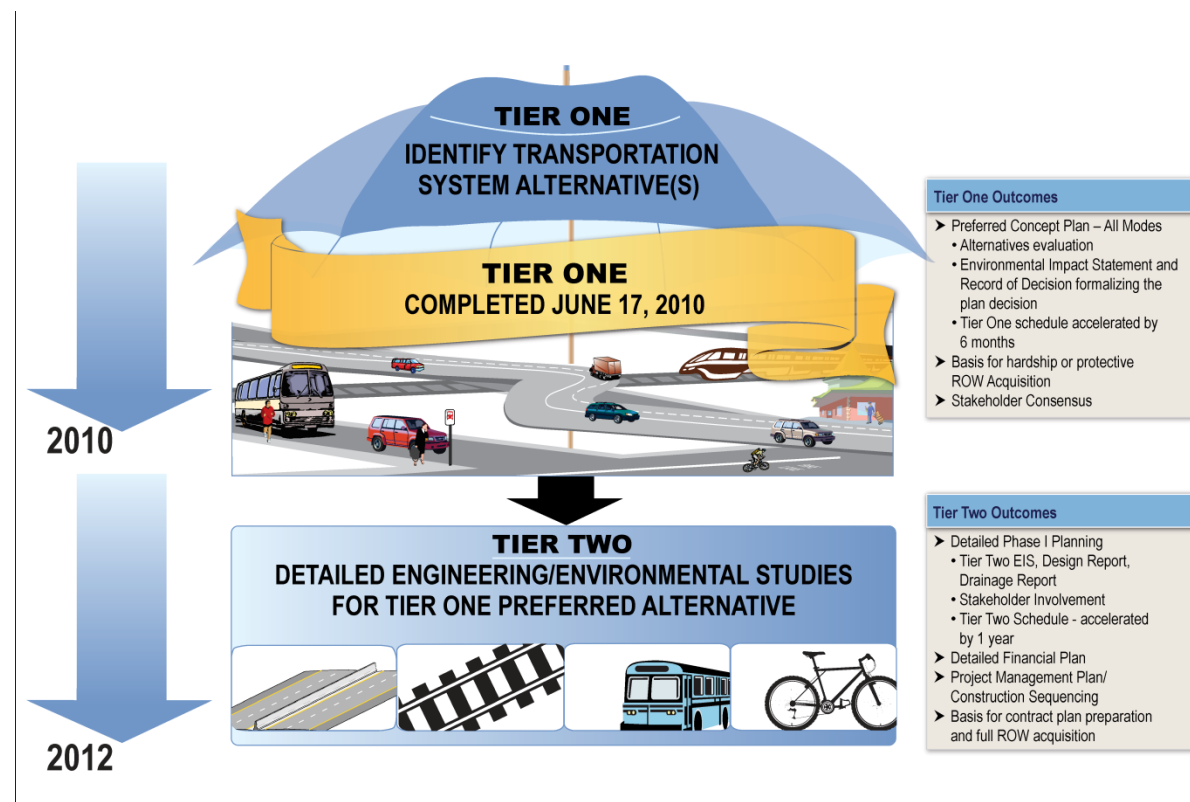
TIER ONE
IDENTIFY TRANSPORTATION SYSTEM ALTERNATIVE(S)

TIER ONE
COMPLETED JUNE 17, 2010

Tier One Outcomes
➤ Preferred Concept Plan – All Modes
• Alternatives evaluation
• Environmental Impact Statement and Record of Decision formalizing the plan decision
• Tier One schedule accelerated by 6 months
➤ Basis for hardship or protective ROW Acquisition
➤ Stakeholder Consensus

2010

TIER TWO
DETAILED ENGINEERING/ENVIRONMENTAL STUDIES FOR TIER ONE PREFERRED ALTERNATIVE

Tier Two Outcomes
➤ Detailed Phase I Planning
• Tier Two EIS, Design Report, Drainage Report
• Stakeholder Involvement
• Tier Two Schedule - accelerated by 1 year
➤ Detailed Financial Plan
➤ Project Management Plan/ Construction Sequencing
➤ Basis for contract plan preparation and full ROW acquisition

2012